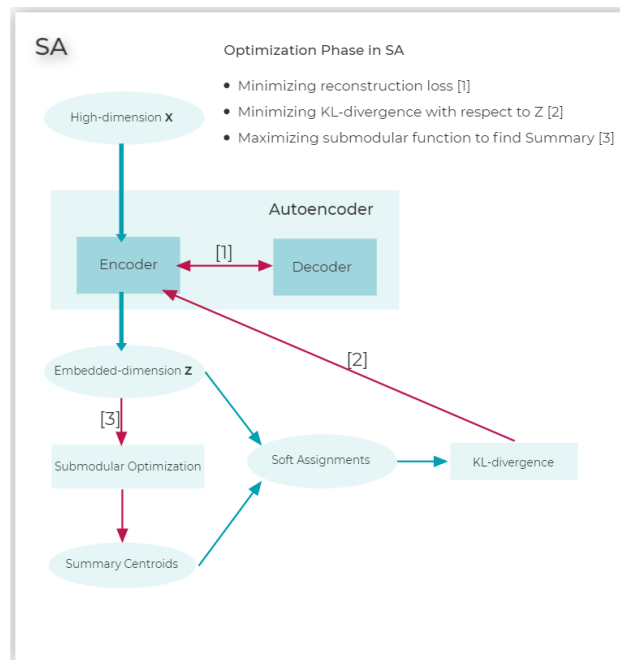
SA

Optimization Phase in SA

- Minimizing reconstruction loss [1]
- Minimizing KL-divergence with respect to Z [2]
- Maximizing submodular function to find Summary [3]

High-dimension **X**

Autoencoder

Encoder

[1]

Decoder

[2]

Embedded-dimension **Z**

[3]

Submodular Optimization

Soft Assignments

KL-divergence

Summary Centroids